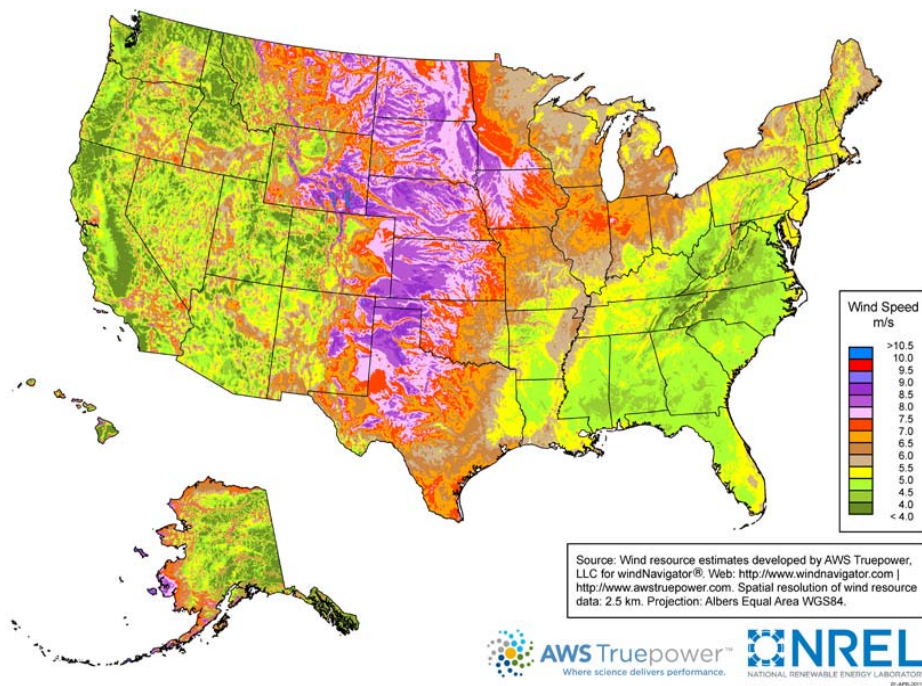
Wind Speed
m/s

>10.5
10.0
9.5
9.0
8.5
8.0
7.5
7.0
6.5
6.0
5.5
5.0
4.5
4.0
< 4.0

Source: Wind resource estimates developed by AWS Truepower, LLC for windNavigator®. Web: http://www.windnavigator.com | http://www.awstruepower.com. Spatial resolution of wind resource data: 2.5 km. Projection: Albers Equal Area WGS84.

AWS Truepower™
Where science delivers performance.

NREL
NATIONAL RENEWABLE ENERGY LABORATORY

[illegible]